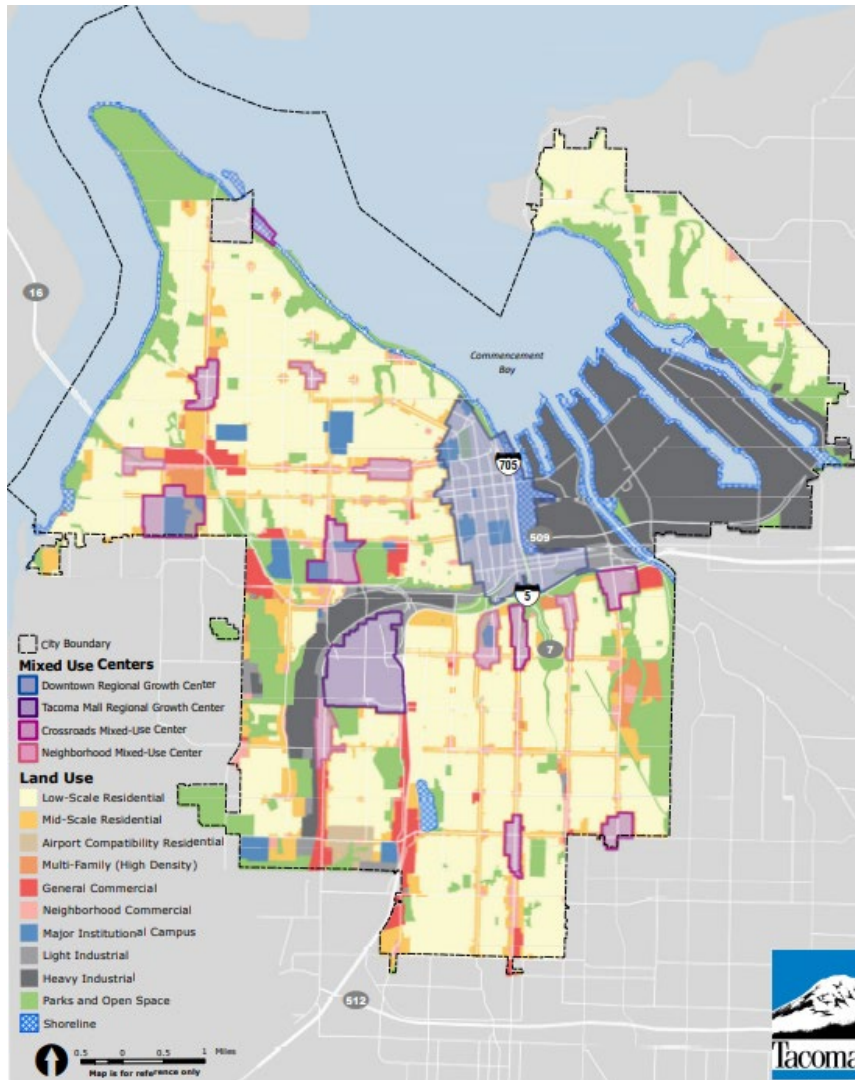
16

Commencement Bay

705

509

5

7

512

City Boundary

Mixed Use Centers

Downtown Regional Growth Center

Tacoma Mall Regional Growth Center

Crossroads Mixed-Use Center

Neighborhood Mixed-Use Center

Land Use

Low-Scale Residential

Mid-Scale Residential

Airport Compatibility Residential

Multi-Family (High Density)

General Commercial

Neighborhood Commercial

Major Institutional Campus

Light Industrial

Heavy Industrial

Parks and Open Space

Shoreline

0.5 0 0.5 1 Miles

Map is for reference only

Tacoma